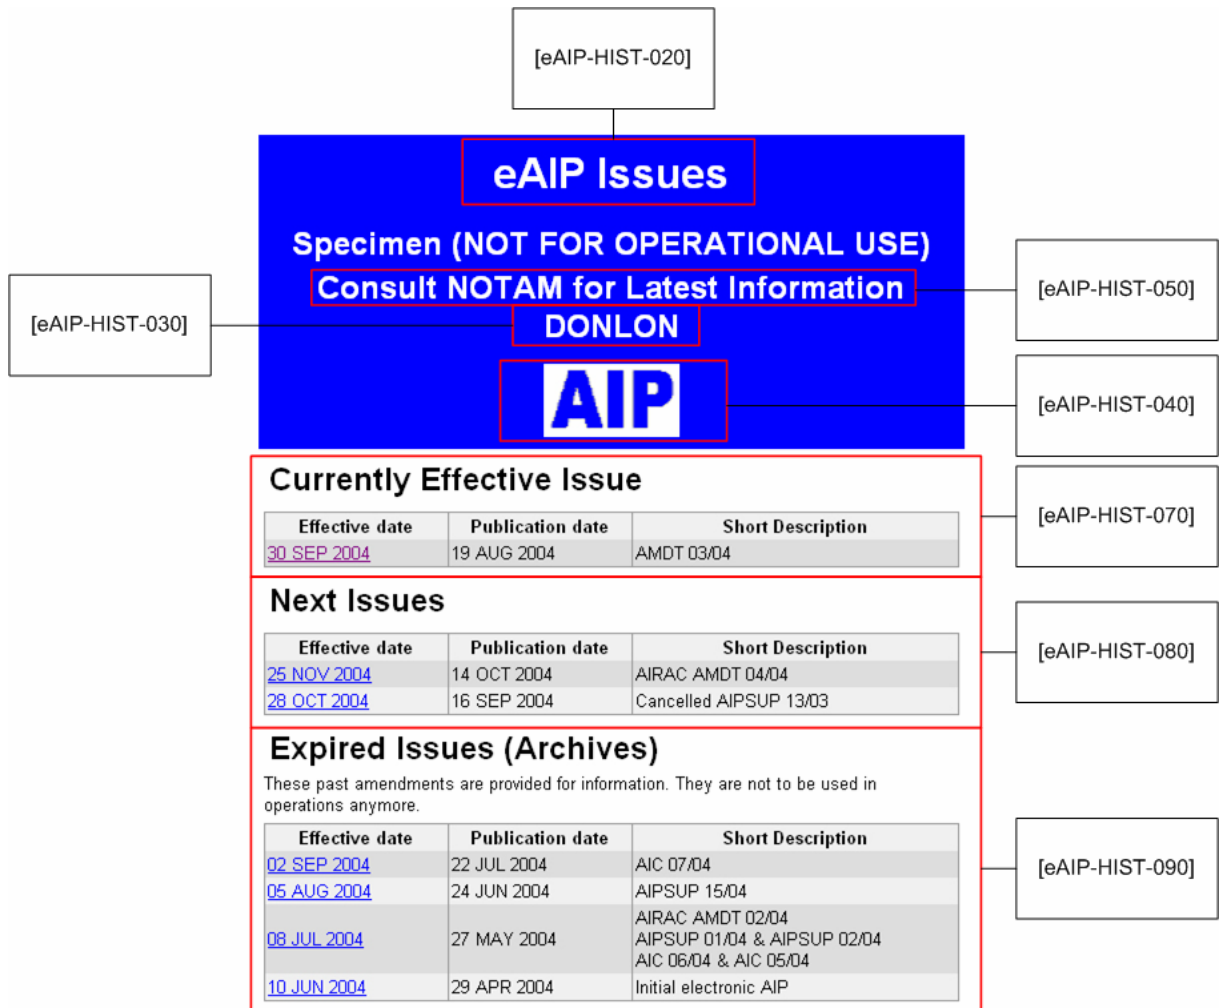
[eAIP-HIST-020]

eAIP Issues

Specimen (NOT FOR OPERATIONAL USE)

Consult NOTAM for Latest Information

[eAIP-HIST-050]

[eAIP-HIST-030]

DONLON

AIP

[eAIP-HIST-040]

Currently Effective Issue

[eAIP-HIST-070]

| Effective date | Publication date | Short Description |
|---|---|---|
| 30 SEP 2004 | 19 AUG 2004 | AMDT 03/04 |

Next Issues

[eAIP-HIST-080]

| Effective date | Publication date | Short Description |
|---|---|---|
| 25 NOV 2004 | 14 OCT 2004 | AIRAC AMDT 04/04 |
| 28 OCT 2004 | 16 SEP 2004 | Cancelled AIPSUP 13/03 |

Expired Issues (Archives)

These past amendments are provided for information. They are not to be used in operations anymore.

[eAIP-HIST-090]

| Effective date | Publication date | Short Description |
|---|---|---|
| 02 SEP 2004 | 22 JUL 2004 | AIC 07/04 |
| 05 AUG 2004 | 24 JUN 2004 | AIPSUP 15/04 |
| 08 JUL 2004 | 27 MAY 2004 | AIRAC AMDT 02/04 AIPSUP 01/04 & AIPSUP 02/04 AIC 06/04 & AIC 05/04 |
| 10 JUN 2004 | 29 APR 2004 | Initial electronic AIP |